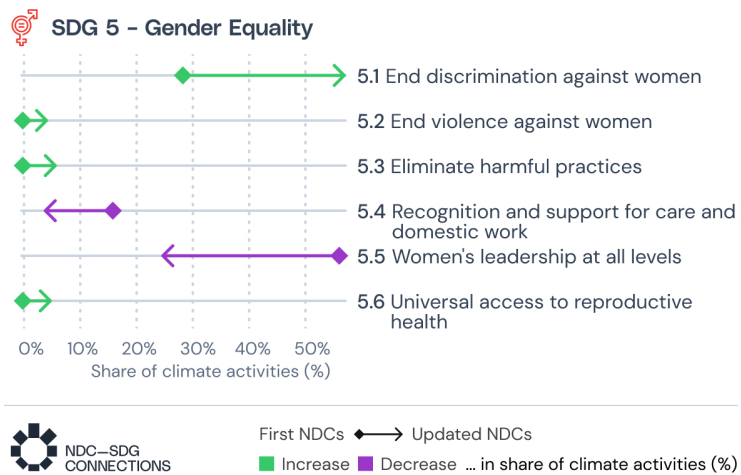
SDG 5 - Gender Equality

5.1 End discrimination against women

5.2 End violence against women

5.3 Eliminate harmful practices

5.4 Recognition and support for care and domestic work

5.5 Women's leadership at all levels

5.6 Universal access to reproductive health

0% 10% 20% 30% 40% 50%

Share of climate activities (%)

NDC–SDG CONNECTIONS

First NDCs Updated NDCs

Increase Decrease ... in share of climate activities (%)